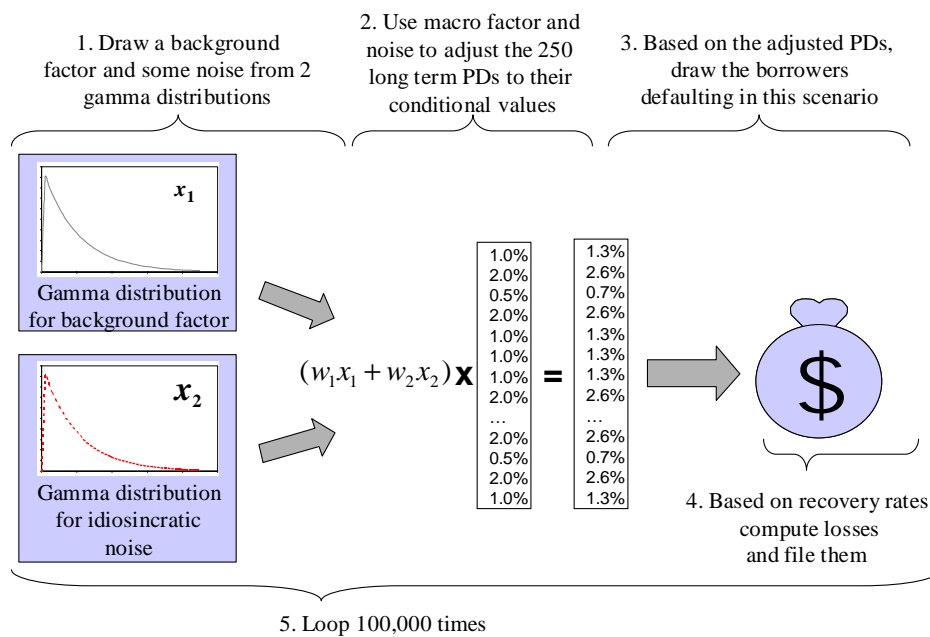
1. Draw a background factor and some noise from 2 gamma distributions

2. Use macro factor and noise to adjust the 250 long term PDs to their conditional values

3. Based on the adjusted PDs, draw the borrowers defaulting in this scenario

$x_1$

Gamma distribution for background factor

$x_2$

Gamma distribution for idiosincratic noise

$(w_1x_1 + w_2x_2)$ x

| 1.0% |
|---|
| 2.0% |
| 0.5% |
| 2.0% |
| 1.0% |
| 1.0% |
| 1.0% |
| 2.0% |
| … |
| 2.0% |
| 0.5% |
| 2.0% |
| 1.0% |

=

| 1.3% |
|---|
| 2.6% |
| 0.7% |
| 2.6% |
| 1.3% |
| 1.3% |
| 1.3% |
| 2.6% |
| … |
| 2.6% |
| 0.7% |
| 2.6% |
| 1.3% |

$

4. Based on recovery rates compute losses and file them

5. Loop 100,000 times